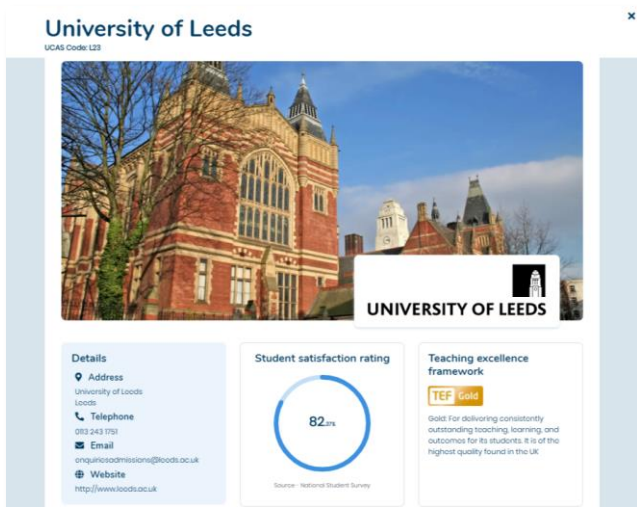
University of Leeds

UCAS Code: L23

×

UNIVERSITY OF LEEDS

Details

Address

University of Leeds
Leeds

Telephone

0113 243 1751

Email

enquiriesadmissions@leeds.ac.uk

Website

http://www.leeds.ac.uk

Student satisfaction rating

82.37%

Source - National Student Survey

Teaching excellence framework

TEF Gold

Gold: For delivering consistently outstanding teaching, learning, and outcomes for its students. It is of the highest quality found in the UK